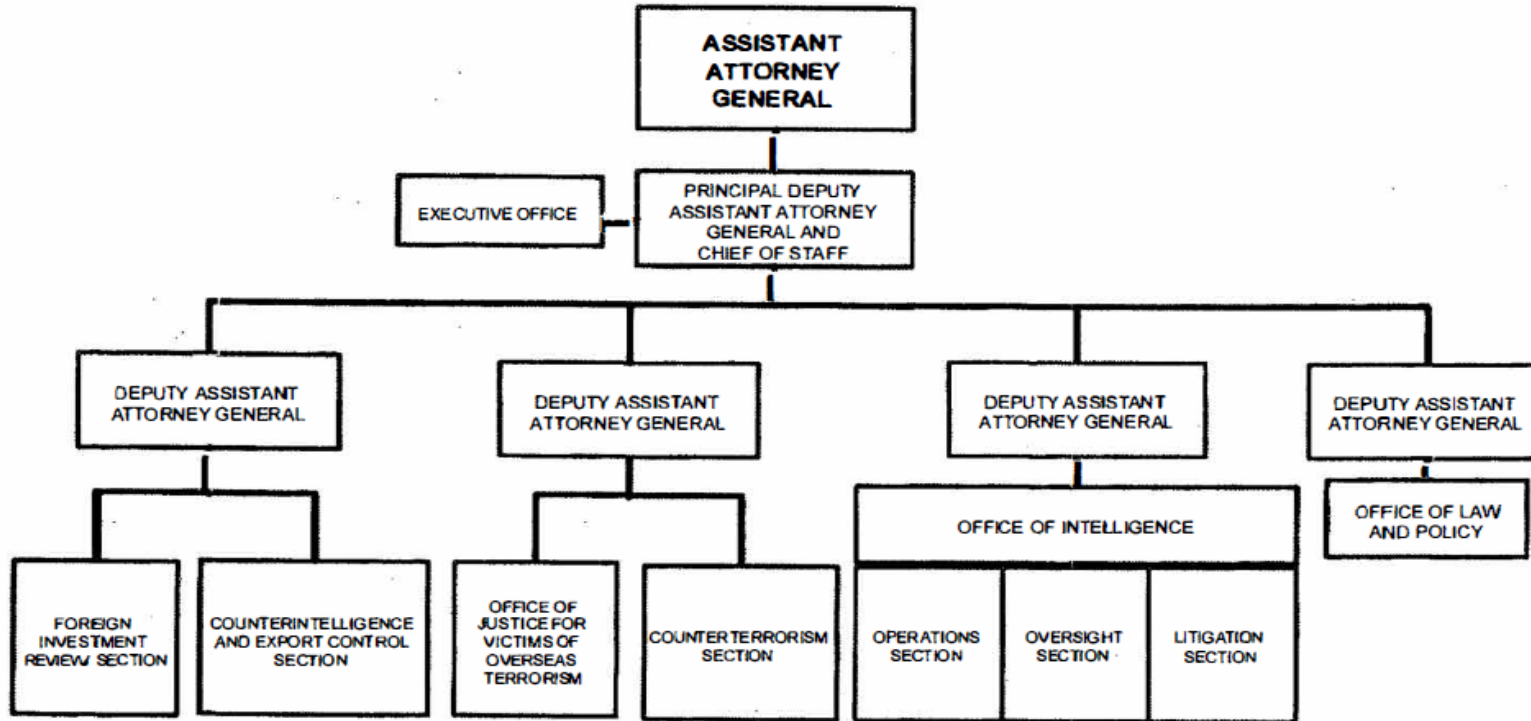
ASSISTANT ATTORNEY GENERAL

EXECUTIVE OFFICE

PRINCIPAL DEPUTY ASSISTANT ATTORNEY GENERAL AND CHIEF OF STAFF

DEPUTY ASSISTANT ATTORNEY GENERAL

FOREIGN INVESTMENT REVIEW SECTION

COUNTERINTELLIGENCE AND EXPORT CONTROL SECTION

DEPUTY ASSISTANT ATTORNEY GENERAL

OFFICE OF JUSTICE FOR VICTIMS OF OVERSEAS TERRORISM

COUNTERTERRORISM SECTION

DEPUTY ASSISTANT ATTORNEY GENERAL

OFFICE OF INTELLIGENCE

OPERATIONS SECTION

OVERSIGHT SECTION

LITIGATION SECTION

DEPUTY ASSISTANT ATTORNEY GENERAL

OFFICE OF LAW AND POLICY